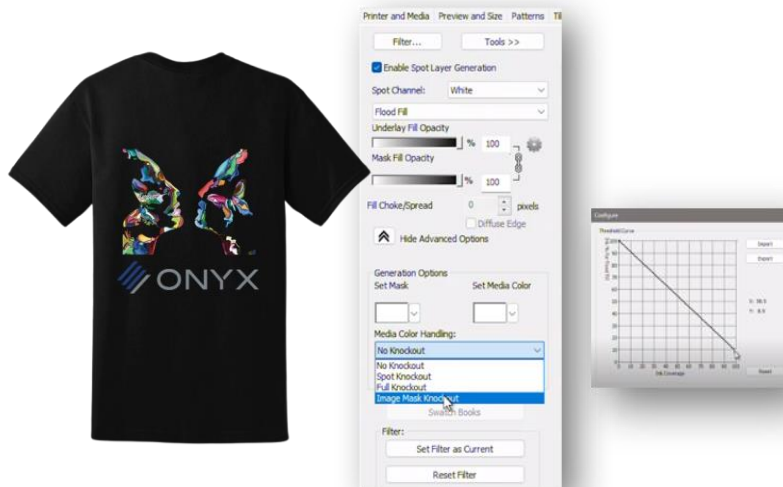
ONYX

Printer and Media | Preview and Size | Patterns | Til

Filter...

Tools >>

Enable Spot Layer Generation

Spot Channel: White

Flood Fill

Underlay Fill Opacity

% 100

Mask Fill Opacity

% 100

Fill Choke/Spread 0 pixels

Diffuse Edge

Hide Advanced Options

Generation Options

Set Mask

Set Media Color

Media Color Handling:

No Knockout

No Knockout
Spot Knockout
Full Knockout
Image Mask Knockout

Swatch Books

Filter:

Set Filter as Current

Reset Filter

Configure

Threshold Curve

Import

Export

Ink Coverage

X: 38.5
Y: 8.9

Reset